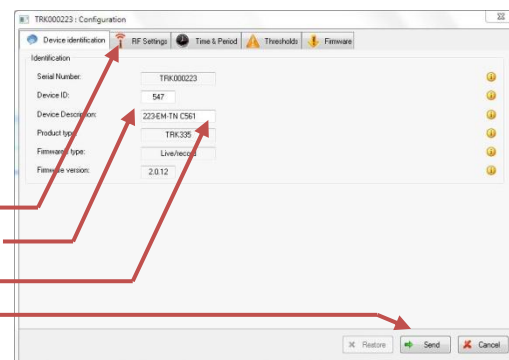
TRK000223 : Configuration

Device identification | RF Settings | Time & Period | Thresholds | Firmware

Identification

Serial Number: TRK000223

Device ID: 547

Device Description: 223 EM-TN C561

Product type: TRK335

Firmware type: Live/record

Firmware version: 2.0.12

Restore | Send | Cancel